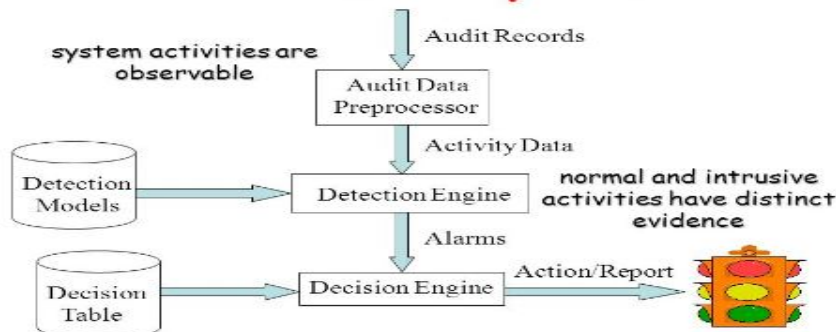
Audit Records

system activities are observable

Audit Data Preprocessor

Activity Data

Detection Models

Detection Engine

normal and intrusive activities have distinct evidence

Alarms

Decision Table

Decision Engine

Action/Report